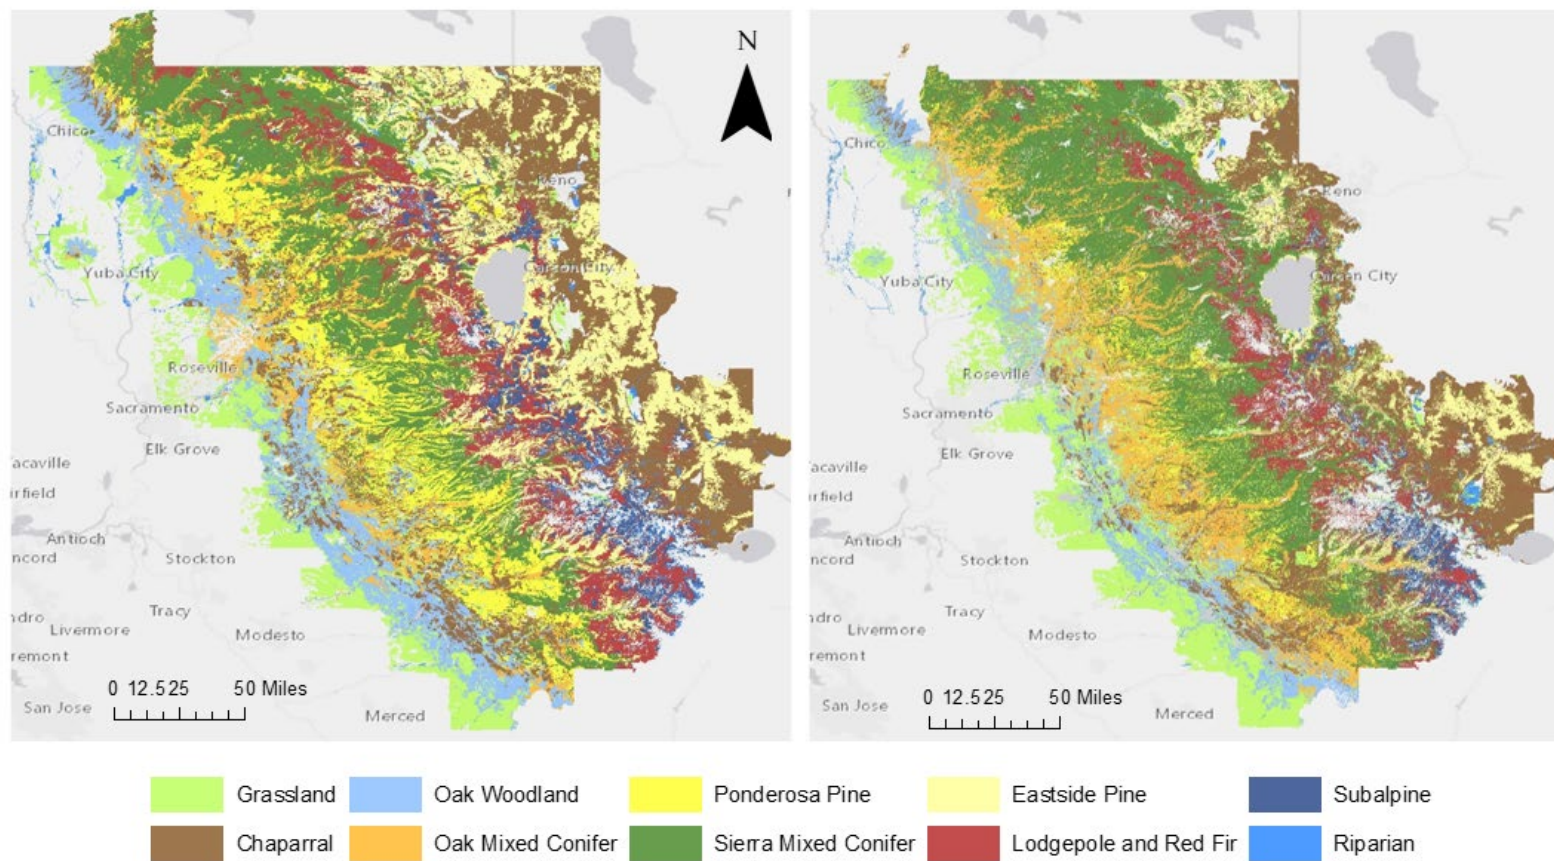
N

Chico
Reno
Yuba City
Carson City
Roseville
Sacramento
Elk Grove
acaville
irfield
Antioch
ncord
Stockton
Tracy
ndro
Livermore
Modesto
remont
San Jose
Merced
0 12.5 25 50 Miles

Chico
Reno
Yuba City
Carson City
Roseville
Sacramento
Elk Grove
acaville
irfield
Antioch
ncord
Stockton
Tracy
ndro
Livermore
Modesto
remont
San Jose
Merced
0 12.5 25 50 Miles

Grassland
Oak Woodland
Ponderosa Pine
Eastside Pine
Subalpine
Chaparral
Oak Mixed Conifer
Sierra Mixed Conifer
Lodgepole and Red Fir
Riparian